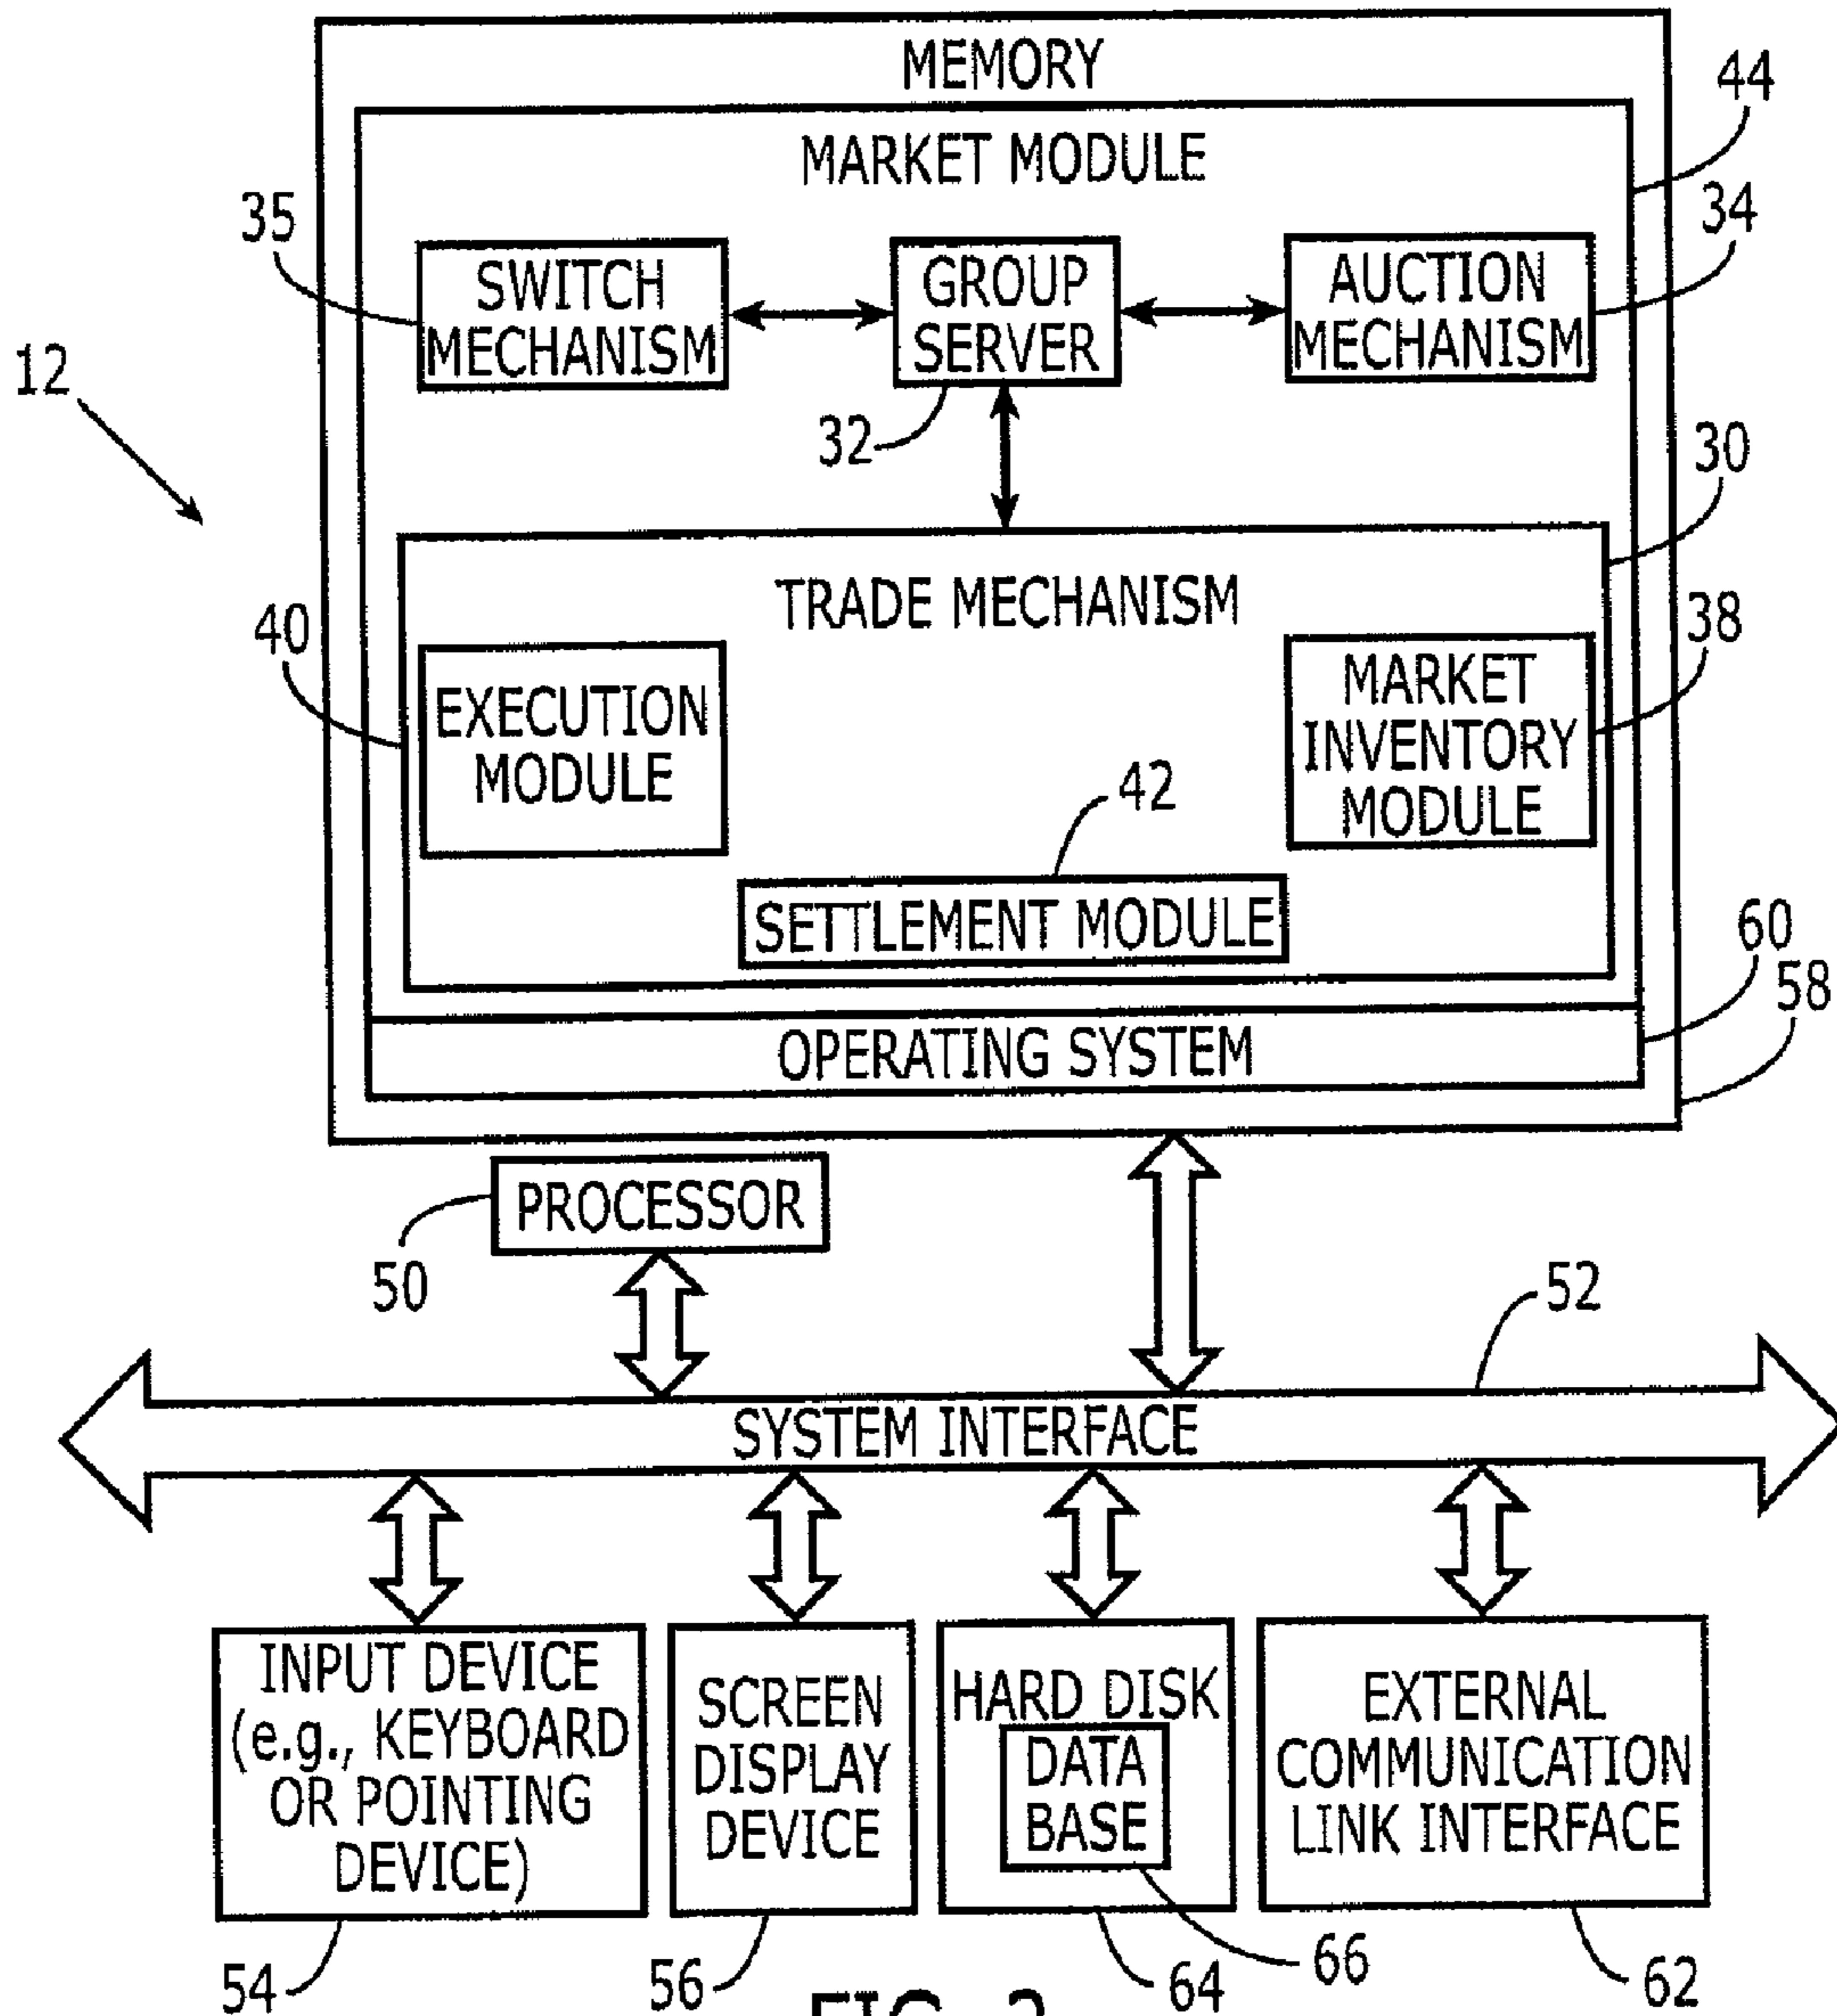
MEMORY
44
MARKET MODULE
35
34
SWITCH MECHANISM
GROUP SERVER
AUCTION MECHANISM
12
32
30
TRADE MECHANISM
40
38
EXECUTION MODULE
MARKET INVENTORY MODULE
42
SETTLEMENT MODULE
60
58
OPERATING SYSTEM
PROCESSOR
50
52
SYSTEM INTERFACE
INPUT DEVICE (e.g., KEYBOARD OR POINTING DEVICE)
SCREEN DISPLAY DEVICE
HARD DISK
DATA BASE
EXTERNAL COMMUNICATION LINK INTERFACE
54
56
64
66
62
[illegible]